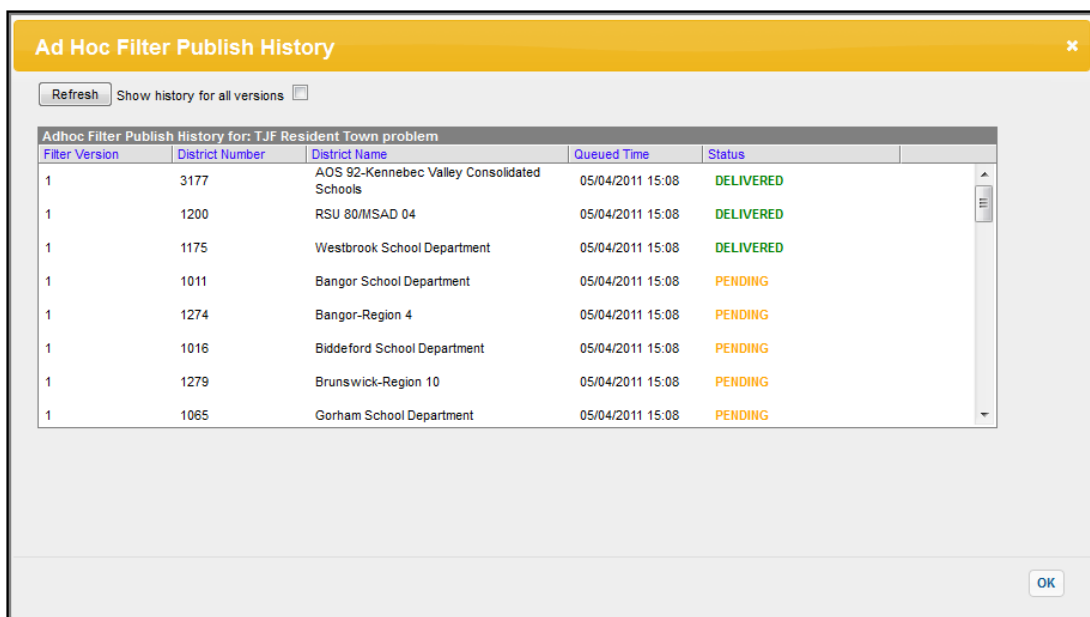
Ad Hoc Filter Publish History

×

Refresh Show history for all versions

Adhoc Filter Publish History for: TJF Resident Town problem

| Filter Version | District Number | District Name | Queued Time | Status |
|---|---|---|---|---|
| 1 | 3177 | AOS 92-Kennebec Valley Consolidated Schools | 05/04/2011 15:08 | DELIVERED |
| 1 | 1200 | RSU 80/MSAD 04 | 05/04/2011 15:08 | DELIVERED |
| 1 | 1175 | Westbrook School Department | 05/04/2011 15:08 | DELIVERED |
| 1 | 1011 | Bangor School Department | 05/04/2011 15:08 | PENDING |
| 1 | 1274 | Bangor-Region 4 | 05/04/2011 15:08 | PENDING |
| 1 | 1016 | Biddeford School Department | 05/04/2011 15:08 | PENDING |
| 1 | 1279 | Brunswick-Region 10 | 05/04/2011 15:08 | PENDING |
| 1 | 1065 | Gorham School Department | 05/04/2011 15:08 | PENDING |

OK